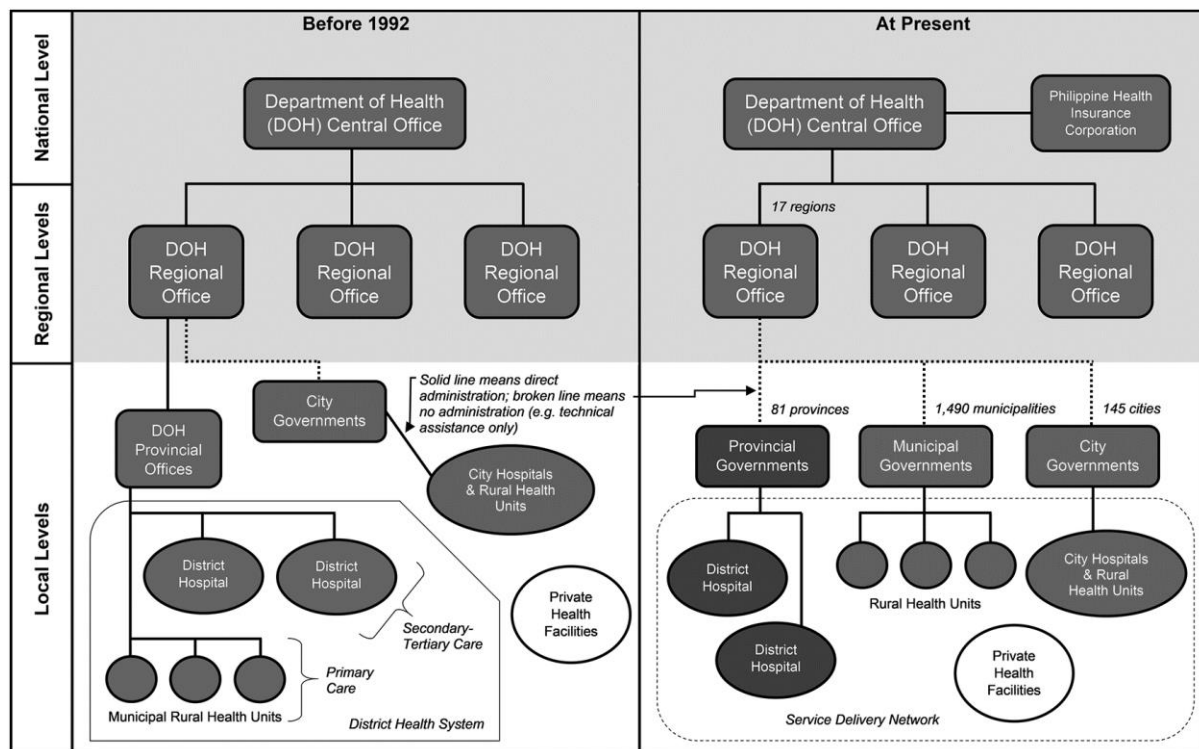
Before 1992

At Present

National Level

Regional Levels

Local Levels

Department of Health (DOH) Central Office

DOH Regional Office

DOH Regional Office

DOH Regional Office

City Governments

DOH Provincial Offices

Solid line means direct administration; broken line means no administration (e.g. technical assistance only)

City Hospitals & Rural Health Units

District Hospital

District Hospital

Secondary-Tertiary Care

Private Health Facilities

Primary Care

Municipal Rural Health Units

District Health System

Department of Health (DOH) Central Office

Philippine Health Insurance Corporation

17 regions

DOH Regional Office

DOH Regional Office

DOH Regional Office

81 provinces

1,490 municipalities

145 cities

Provincial Governments

Municipal Governments

City Governments

District Hospital

Rural Health Units

City Hospitals & Rural Health Units

District Hospital

Private Health Facilities

Service Delivery Network